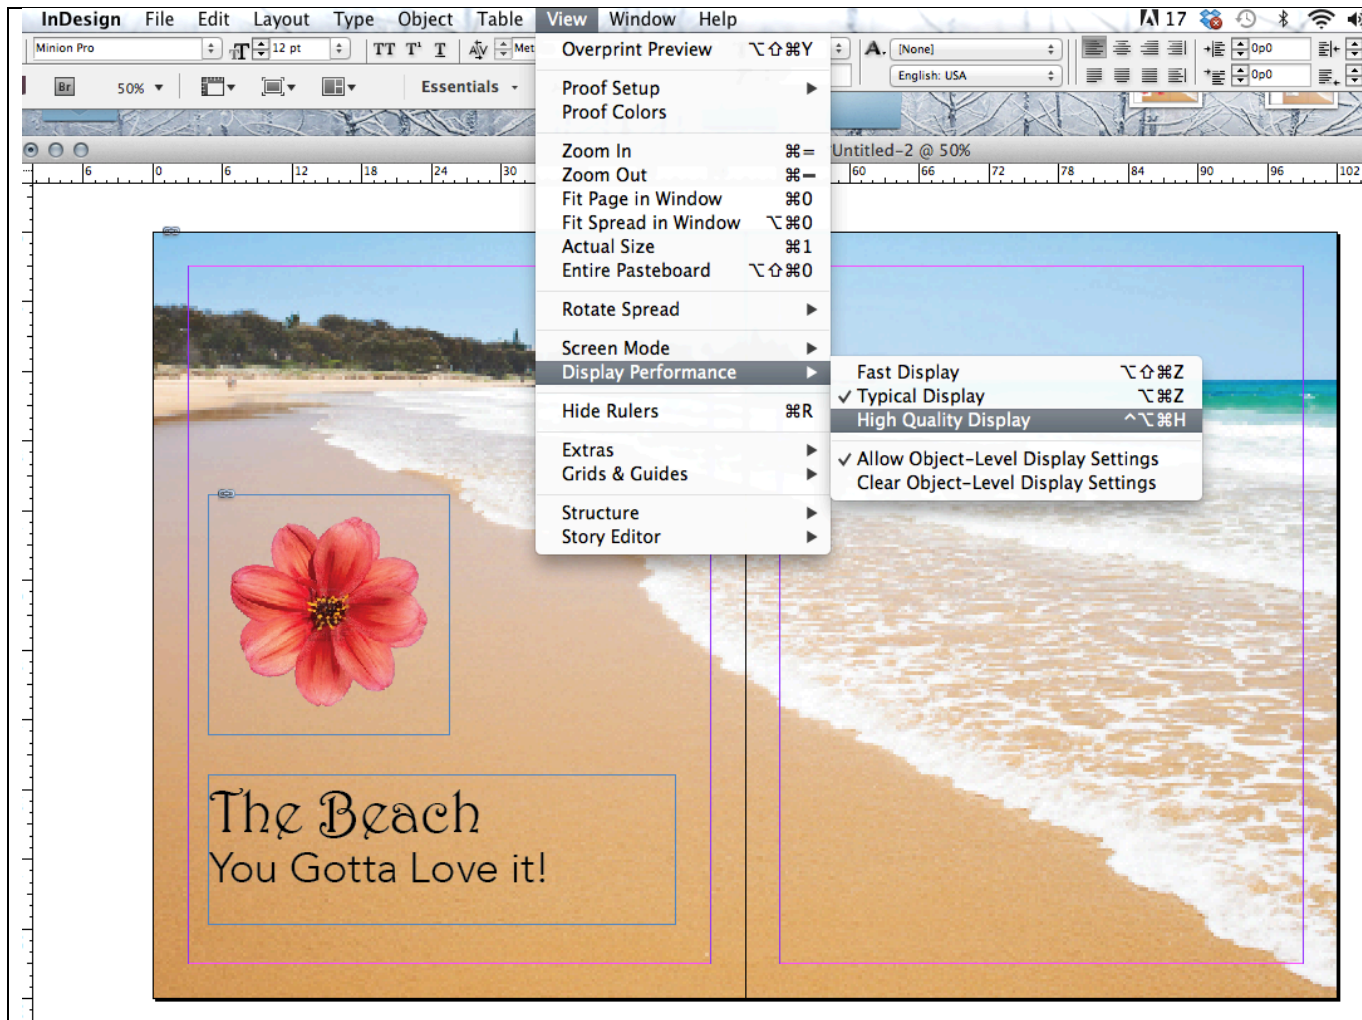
InDesign File Edit Layout Type Object Table View Window Help

17

Minion Pro

12 pt

Met

Br

50%

Essentials

[None]

English: USA

0p0

0p0

Untitled-2 @ 50%

6 0 6 12 18 24 30 60 66 72 78 84 90 96 102

Overprint Preview ⌥⇧⌘Y

Proof Setup ▶
Proof Colors

Zoom In ⌘=
Zoom Out ⌘−
Fit Page in Window ⌘0
Fit Spread in Window ⌥⌘0
Actual Size ⌘1
Entire Pasteboard ⌥⇧⌘0

Rotate Spread ▶

Screen Mode ▶
Display Performance ▶

Hide Rulers ⌘R

Extras ▶
Grids & Guides ▶

Structure ▶
Story Editor ▶

Fast Display ⌥⇧⌘Z
✓ Typical Display ⌥⌘Z
High Quality Display ^⌥⌘H

✓ Allow Object-Level Display Settings
Clear Object-Level Display Settings

The Beach
You Gotta Love it!